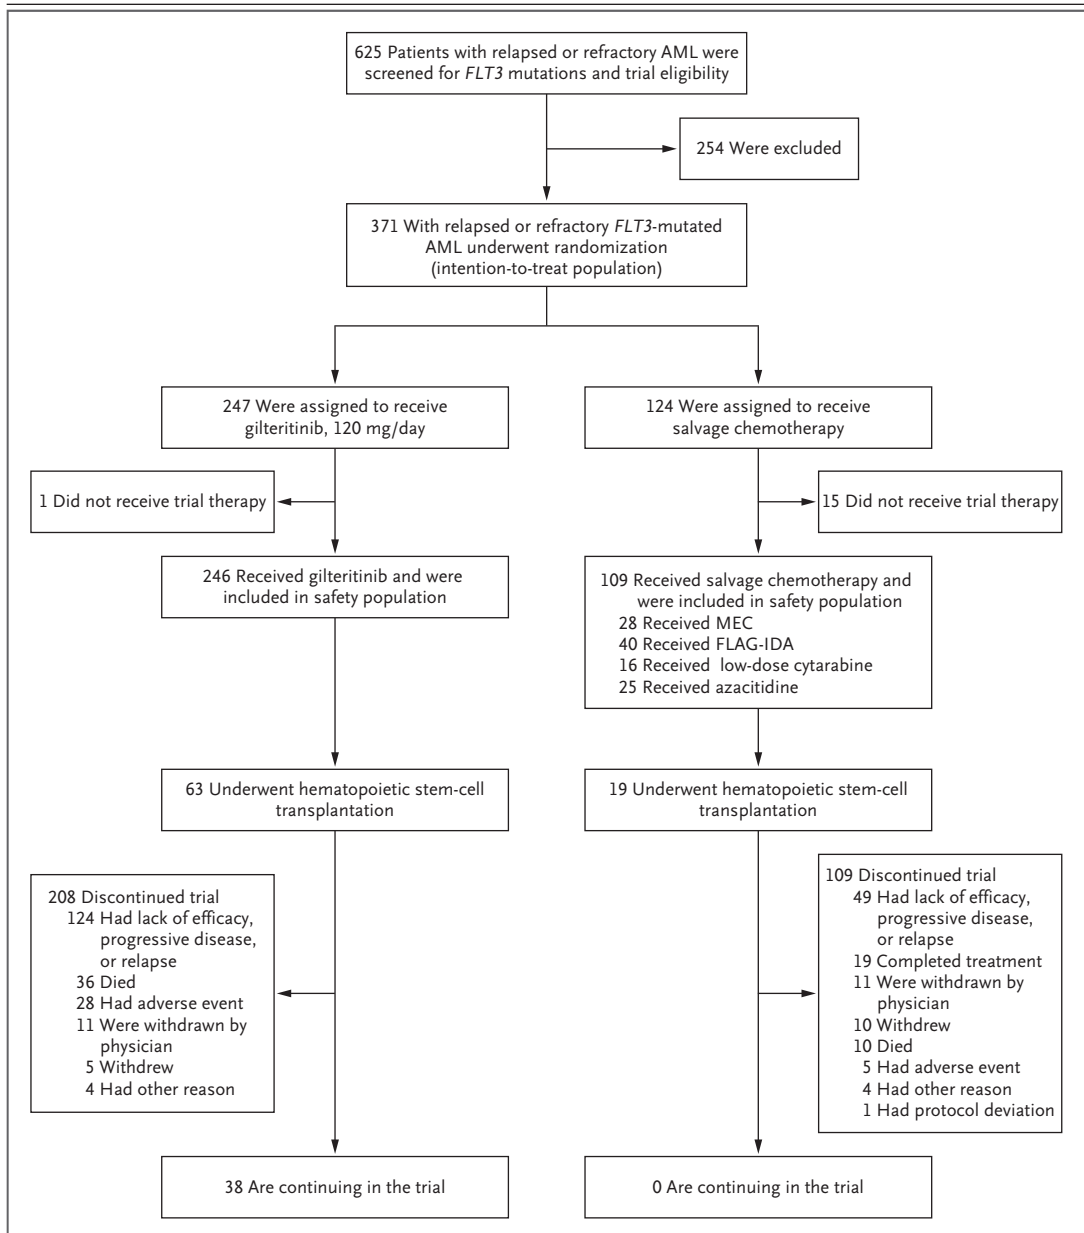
625 Patients with relapsed or refractory AML were screened for FLT3 mutations and trial eligibility

254 Were excluded

371 With relapsed or refractory FLT3-mutated AML underwent randomization (intention-to-treat population)

247 Were assigned to receive gilteritinib, 120 mg/day

1 Did not receive trial therapy

246 Received gilteritinib and were included in safety population

63 Underwent hematopoietic stem-cell transplantation

208 Discontinued trial
124 Had lack of efficacy, progressive disease, or relapse
36 Died
28 Had adverse event
11 Were withdrawn by physician
5 Withdrew
4 Had other reason

38 Are continuing in the trial

124 Were assigned to receive salvage chemotherapy

15 Did not receive trial therapy

109 Received salvage chemotherapy and were included in safety population
28 Received MEC
40 Received FLAG-IDA
16 Received low-dose cytarabine
25 Received azacitidine

19 Underwent hematopoietic stem-cell transplantation

109 Discontinued trial
49 Had lack of efficacy, progressive disease, or relapse
19 Completed treatment
11 Were withdrawn by physician
10 Withdrew
10 Died
5 Had adverse event
4 Had other reason
1 Had protocol deviation

0 Are continuing in the trial